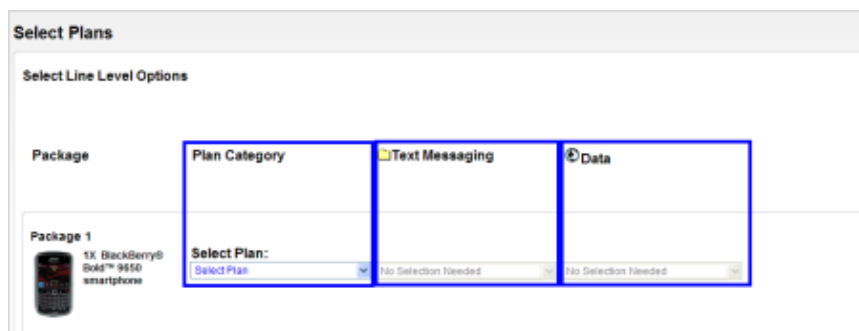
Select Plans

Select Line Level Options

| Package | Plan Category | Text Messaging | Data |
|---|---|---|---|
| Package 1<br>1X BlackBerry® Bold™ 9650 smartphone | Select Plan:<br>Select Plan | No Selection Needed | No Selection Needed |